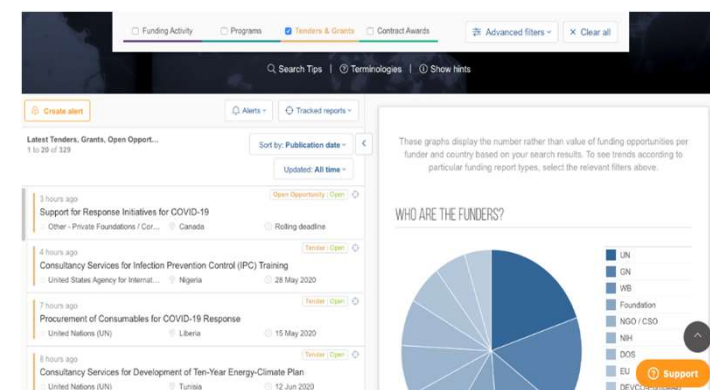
Funding Activity Programs Tenders & Grants Contract Awards

Advanced filters Clear all

Search Tips | Terminologies | Show hints

Create alert

Alerts Tracked reports

Latest Tenders, Grants, Open Opport...
1 to 20 of 329

Sort by: Publication date

Updated: All time

3 hours ago
Open Opportunity | Open
Support for Response Initiatives for COVID-19
Other - Private Foundations / Cor... Canada Rolling deadline

4 hours ago
Tender | Open
Consultancy Services for Infection Prevention Control (IPC) Training
United States Agency for Internat... Nigeria 28 May 2020

7 hours ago
Tender | Open
Procurement of Consumables for COVID-19 Response
United Nations (UN) Liberia 15 May 2020

8 hours ago
Tender | Open
Consultancy Services for Development of Ten-Year Energy-Climate Plan
United Nations (UN) Tunisia 12 Jun 2020

These graphs display the number rather than value of funding opportunities per funder and country based on your search results. To see trends according to particular funding report types, select the relevant filters above.

WHO ARE THE FUNDERS?

UN
GN
WB
Foundation
NGO / CSO
NIH
DOS
EU
DEVCO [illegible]

Support